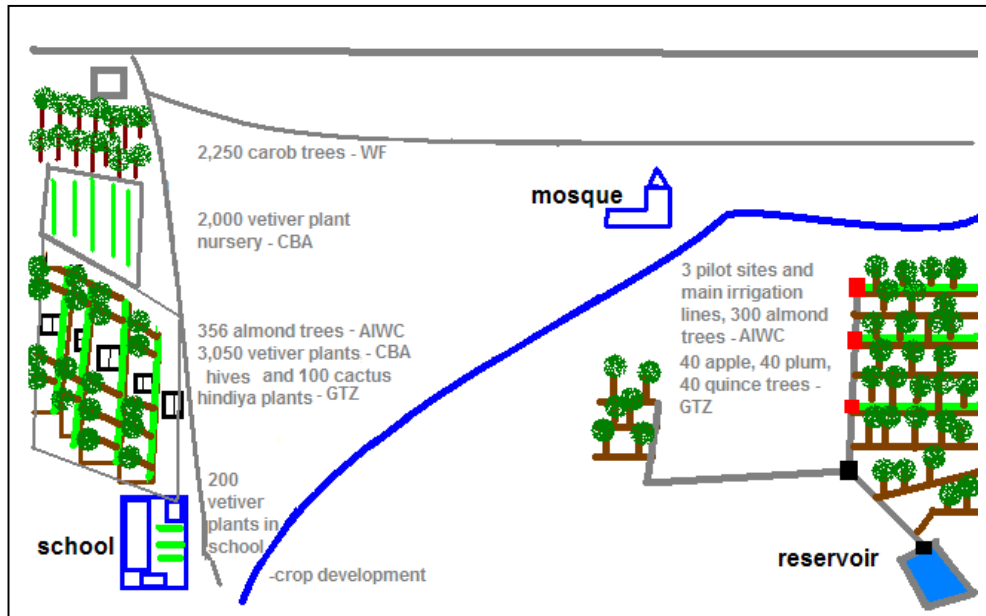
2,250 carob trees - WF

2,000 vetiver plant nursery - CBA

356 almond trees - AIWC
3,050 vetiver plants - CBA
hives and 100 cactus hindiya plants - GTZ

200 vetiver plants in school

-crop development

mosque

3 pilot sites and main irrigation lines, 300 almond trees - AIWC
40 apple, 40 plum, 40 quince trees - GTZ

school

reservoir